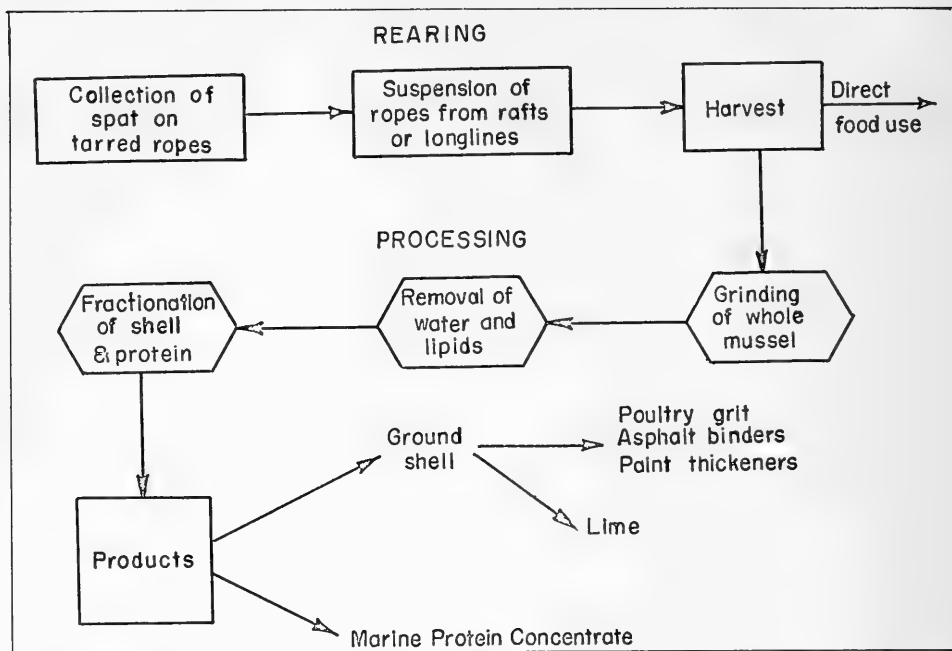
REARING

Collection of spat on tarred ropes

Suspension of ropes from rafts or longlines

Harvest

Direct food use

PROCESSING

Fractionation of shell & protein

Removal of water and lipids

Grinding of whole mussel

Products

Ground shell

Poultry grit
Asphalt binders
Paint thickeners

Lime

Marine Protein Concentrate